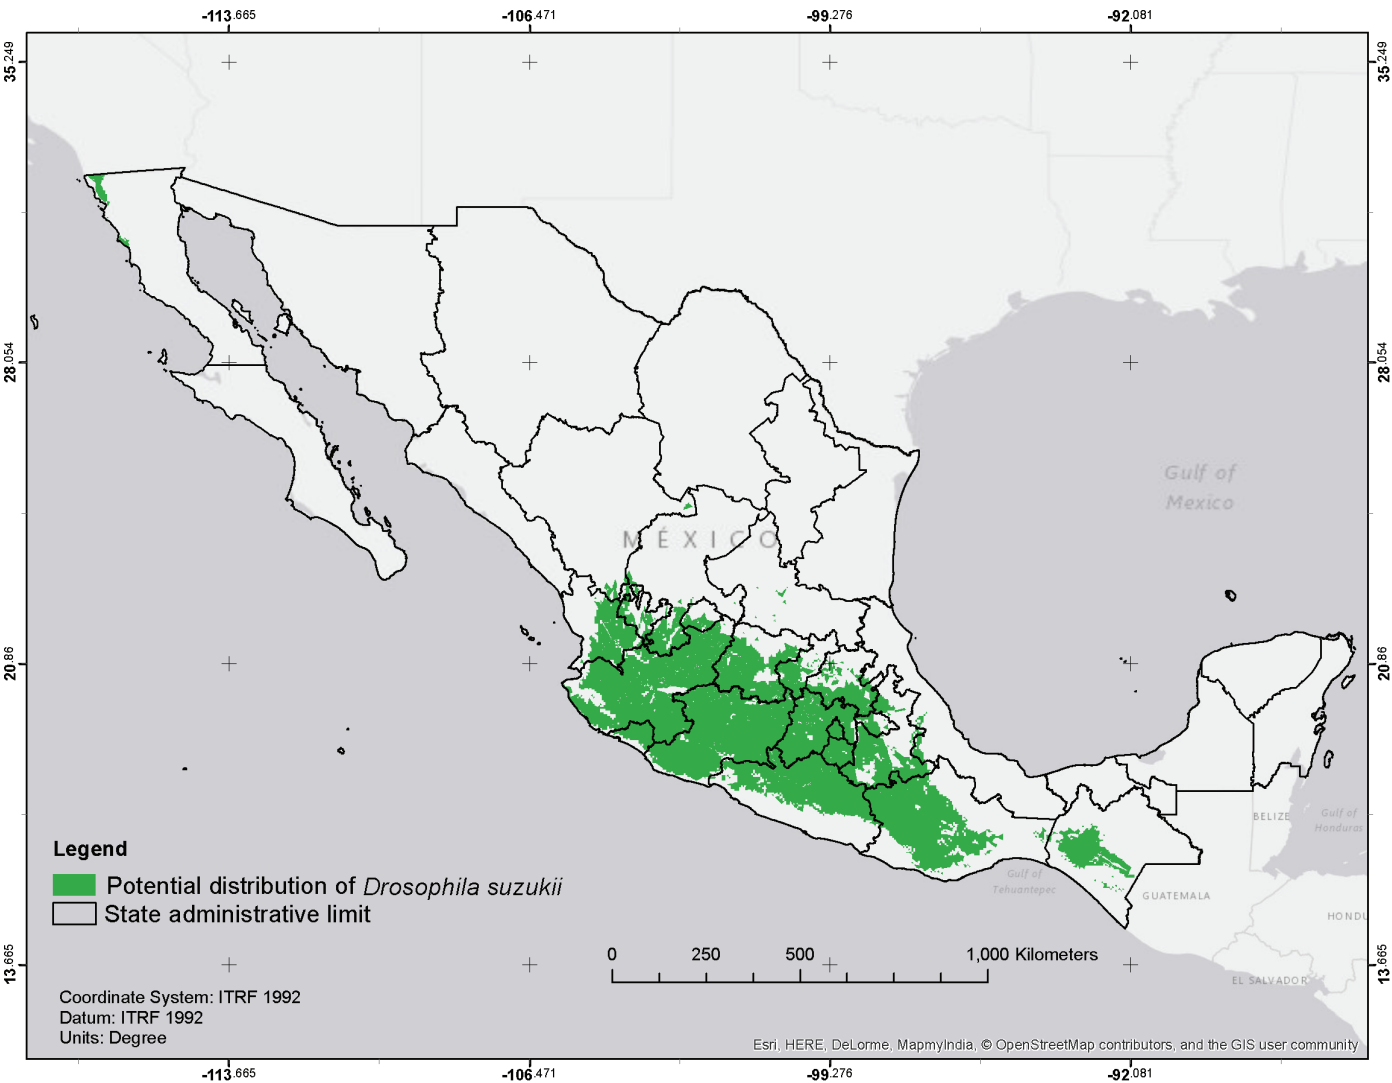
-113.665 -106.471 -99.276 -92.081

35.249 35.249

28.054 28.054

20.86 20.86

13.665 13.665

Gulf of Mexico

MÉXICO

BELIZE

Gulf of Honduras

GUATEMALA

Gulf of Tehuantepec

HONDU

EL SALVADOR

Legend
Potential distribution of *Drosophila suzukii*
State administrative limit

0 250 500 1,000 Kilometers

Coordinate System: ITRF 1992
Datum: ITRF 1992
Units: Degree

Esri, HERE, DeLorme, MapmyIndia, © OpenStreetMap contributors, and the GIS user community

-113.665 -106.471 -99.276 -92.081